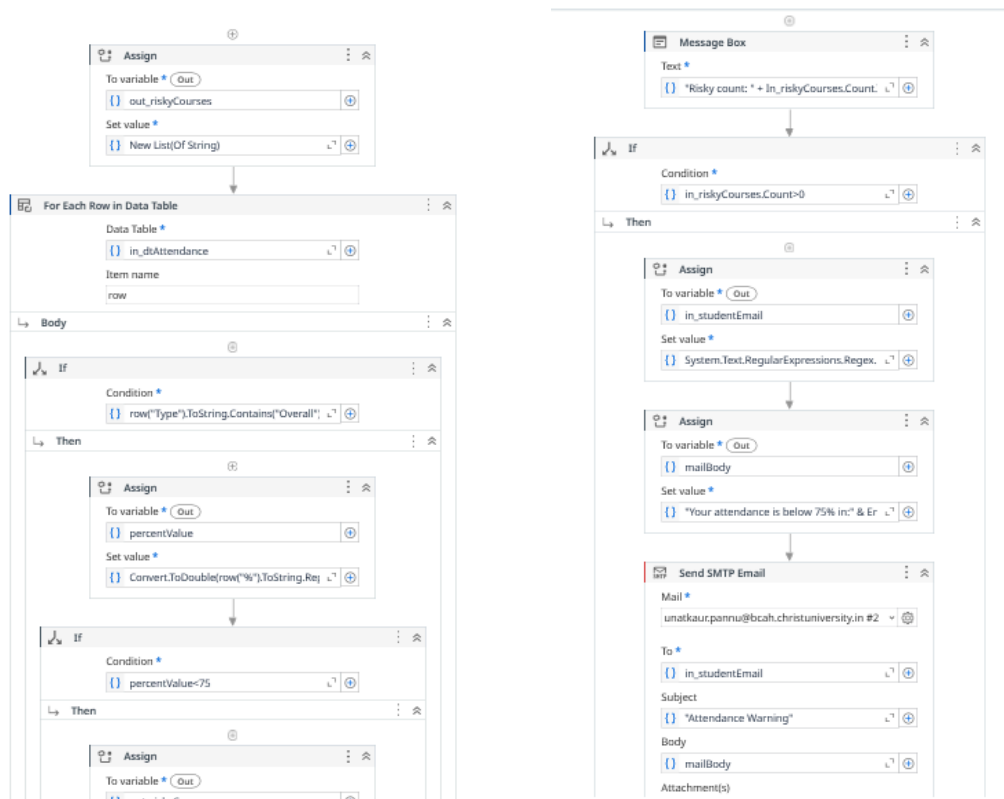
Assign
To variable * Out
{} out_riskyCourses
Set value *
{} New List(Of String)

For Each Row in Data Table
Data Table *
{} in_dtAttendance
Item name
row
Body

If
Condition *
{} row("Type").ToString.Contains("Overall")
Then

Assign
To variable * Out
{} percentValue
Set value *
{} Convert.ToDouble(row("%").ToString.Rep

If
Condition *
{} percentValue<75
Then

Assign
To variable * Out

Message Box
Text *
{} "Risky count: " + In_riskyCourses.Count.

If
Condition *
{} in_riskyCourses.Count>0
Then

Assign
To variable * Out
{} in_studentEmail
Set value *
{} System.Text.RegularExpressions.Regex.

Assign
To variable * Out
{} mailBody
Set value *
{} "Your attendance is below 75% in:" & Er

Send SMTP Email
Mail *
unatkaur.pannu@bcah.christuniversity.in #2
To *
{} in_studentEmail
Subject
{} "Attendance Warning"
Body
{} mailBody
Attachment(s)